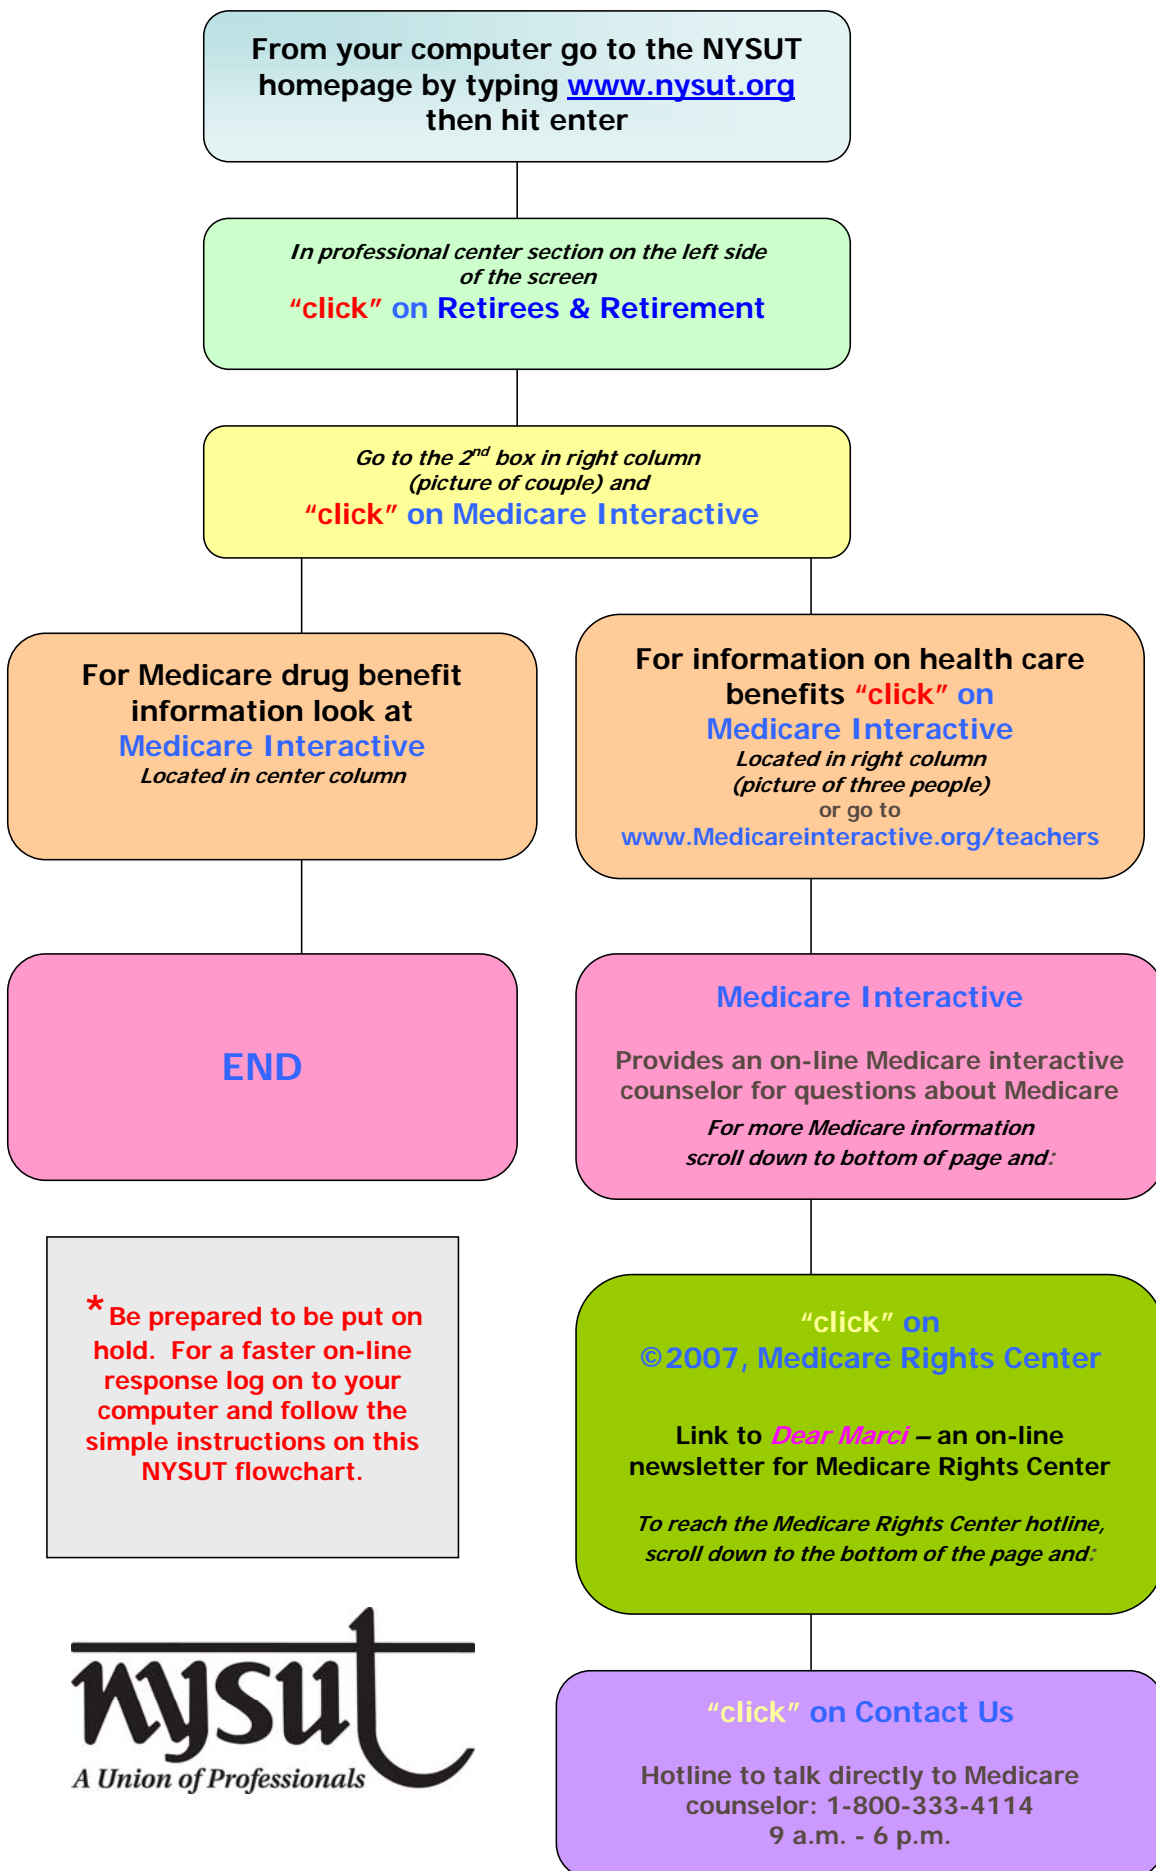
From your computer go to the NYSUT homepage by typing www.nysut.org then hit enter

In professional center section on the left side of the screen
"click" on Retirees & Retirement

Go to the $2^{nd}$ box in right column (picture of couple) and
"click" on Medicare Interactive

For Medicare drug benefit information look at
Medicare Interactive
Located in center column

For information on health care benefits "click" on
Medicare Interactive
Located in right column
(picture of three people)
or go to
www.Medicareinteractive.org/teachers

END

Medicare Interactive

Provides an on-line Medicare interactive counselor for questions about Medicare

For more Medicare information scroll down to bottom of page and:

*Be prepared to be put on hold. For a faster on-line response log on to your computer and follow the simple instructions on this NYSUT flowchart.

"click" on
©2007, Medicare Rights Center

Link to Dear Marci – an on-line newsletter for Medicare Rights Center

To reach the Medicare Rights Center hotline, scroll down to the bottom of the page and:

nysut
A Union of Professionals

"click" on Contact Us

Hotline to talk directly to Medicare counselor: 1-800-333-4114
9 a.m. - 6 p.m.